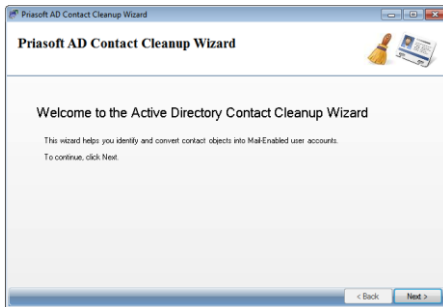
Priasoft AD Contact Cleanup Wizard

Priasoft AD Contact Cleanup Wizard

Welcome to the Active Directory Contact Cleanup Wizard

This wizard helps you identify and convert contact objects into Mail-Enabled user accounts.

To continue, click Next.

< Back

Next >